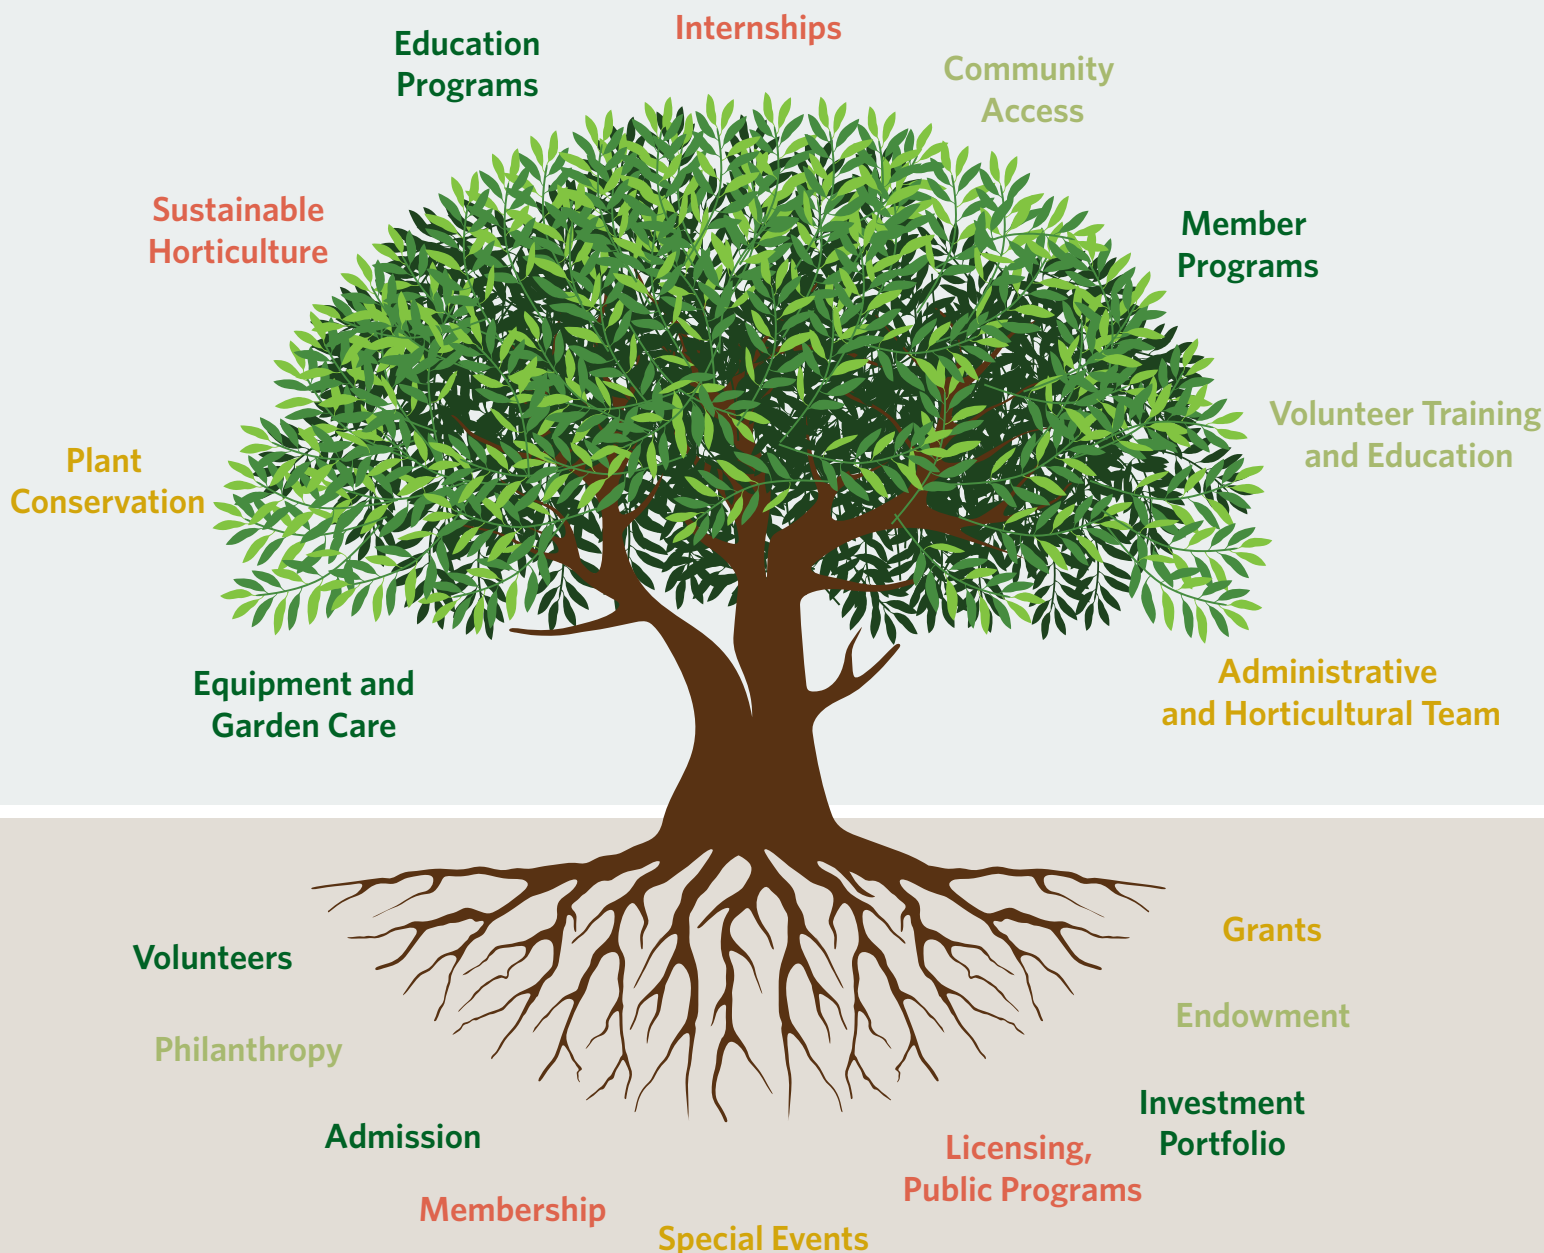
Internships

Education Programs

Community Access

Sustainable Horticulture

Member Programs

Volunteer Training and Education

Plant Conservation

Equipment and Garden Care

Administrative and Horticultural Team

Grants

Volunteers

Endowment

Philanthropy

Investment Portfolio

Admission

Licensing, Public Programs

Membership

Special Events